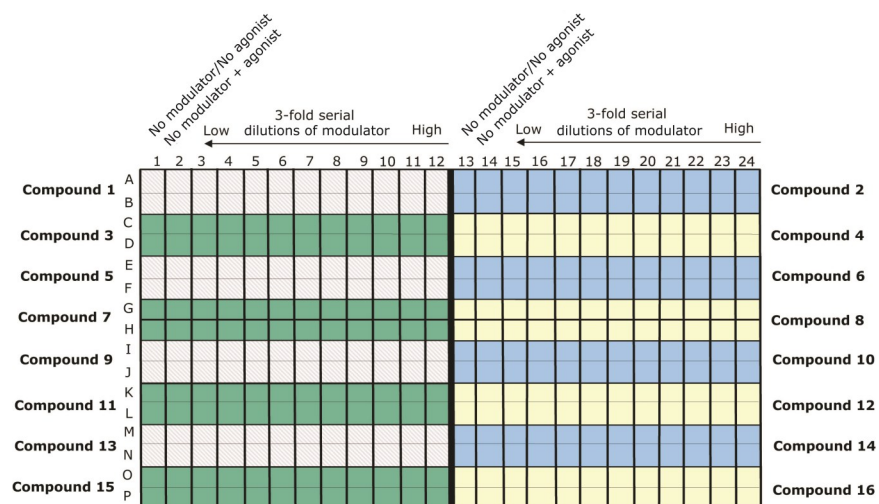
No modulator/No agonist
No modulator + agonist
3-fold serial dilutions of modulator
Low
High

No modulator/No agonist
No modulator + agonist
3-fold serial dilutions of modulator
Low
High

1 2 3 4 5 6 7 8 9 10 11 12 13 14 15 16 17 18 19 20 21 22 23 24

A
B
C
D
E
F
G
H
I
J
K
L
M
N
O
P

Compound 1
Compound 3
Compound 5
Compound 7
Compound 9
Compound 11
Compound 13
Compound 15

Compound 2
Compound 4
Compound 6
Compound 8
Compound 10
Compound 12
Compound 14
Compound 16